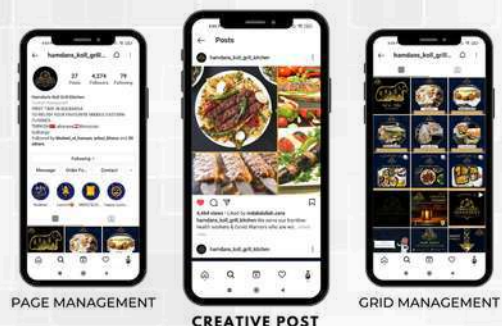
hamdans_koll_grill_...

27 Posts
1,075 Followers
79 Following

Hamdans Koll Grill Kitchen

Following
Message
Order Fo...
Contact

Posts

hamdans_koll_grill_kitchen

hamdans_koll_grill_kitchen

hamdans_koll_grill_...

PAGE MANAGEMENT

CREATIVE POST

GRID MANAGEMENT